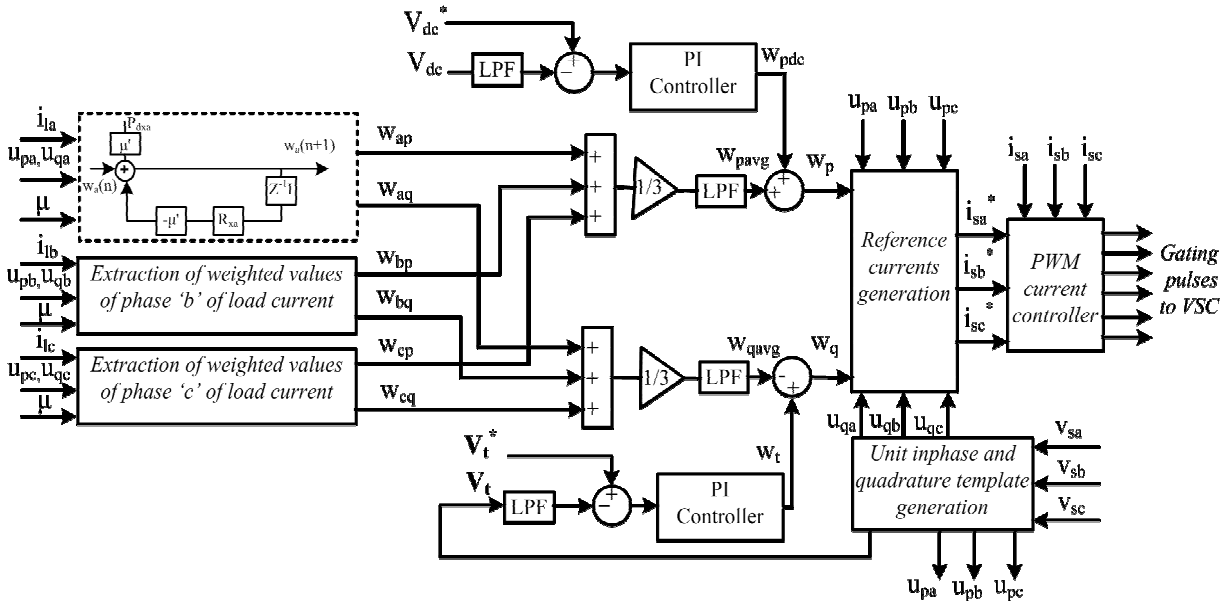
$V_{dc}^*$

$V_{dc}$ LPF − PI Controller $w_{pdc}$

$i_{la}$
$u_{pa}, u_{qa}$
$\mu$

$P_{dxa}$
$\mu'$
$w_a(n)$
$w_a(n+1)$
$Z^{-1}I$
$-\mu'$
$R_{xa}$

$w_{ap}$
$w_{aq}$

+ + + 1/3 LPF $w_{pavg}$ + + $w_p$

$u_{pa}$ $u_{pb}$ $u_{pc}$

$i_{sa}$ $i_{sb}$ $i_{sc}$

$i_{lb}$
$u_{pb}, u_{qb}$
$\mu$

Extraction of weighted values of phase 'b' of load current

$w_{bp}$
$w_{bq}$

Reference currents generation

$i_{sa}^*$
$i_{sb}^*$
$i_{sc}^*$

PWM current controller

Gating pulses to VSC

$i_{lc}$
$u_{pc}, u_{qc}$
$\mu$

Extraction of weighted values of phase 'c' of load current

$w_{cp}$
$w_{cq}$

+ + + 1/3 LPF $w_{qavg}$ − + $w_q$

$u_{qa}$ $u_{qb}$ $u_{qc}$

$v_{sa}$
$v_{sb}$
$v_{sc}$

Unit inphase and quadrature template generation

$V_t^*$
$V_t$ LPF − PI Controller $w_t$

$u_{pa}$ $u_{pb}$ $u_{pc}$